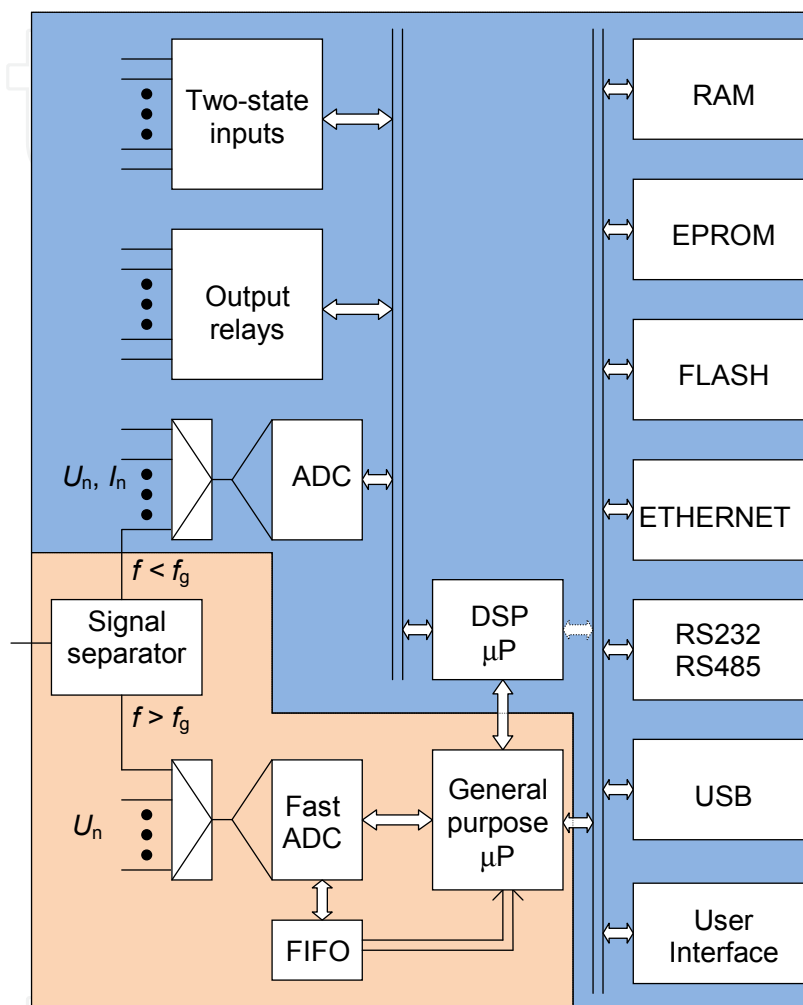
Two-state inputs

Output relays

$U_n$, $I_n$

ADC

RAM

EPROM

FLASH

ETHERNET

$f < f_g$

Signal separator

$f > f_g$

DSP μP

RS232 RS485

$U_n$

Fast ADC

General purpose μP

USB

FIFO

User Interface